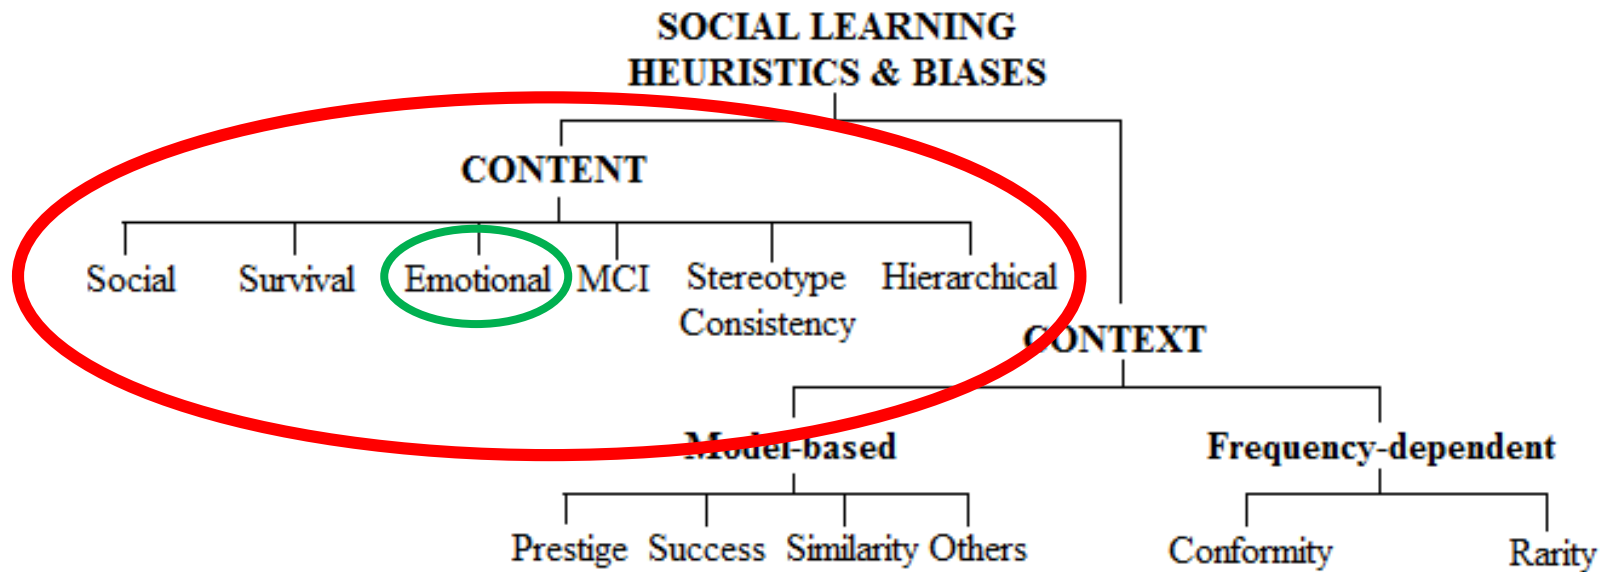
SOCIAL LEARNING
HEURISTICS & BIASES

CONTENT

Social
Survival
Emotional
MCI
Stereotype Consistency
Hierarchical

CONTEXT

Model-based

Prestige
Success
Similarity
Others

Frequency-dependent

Conformity
Rarity